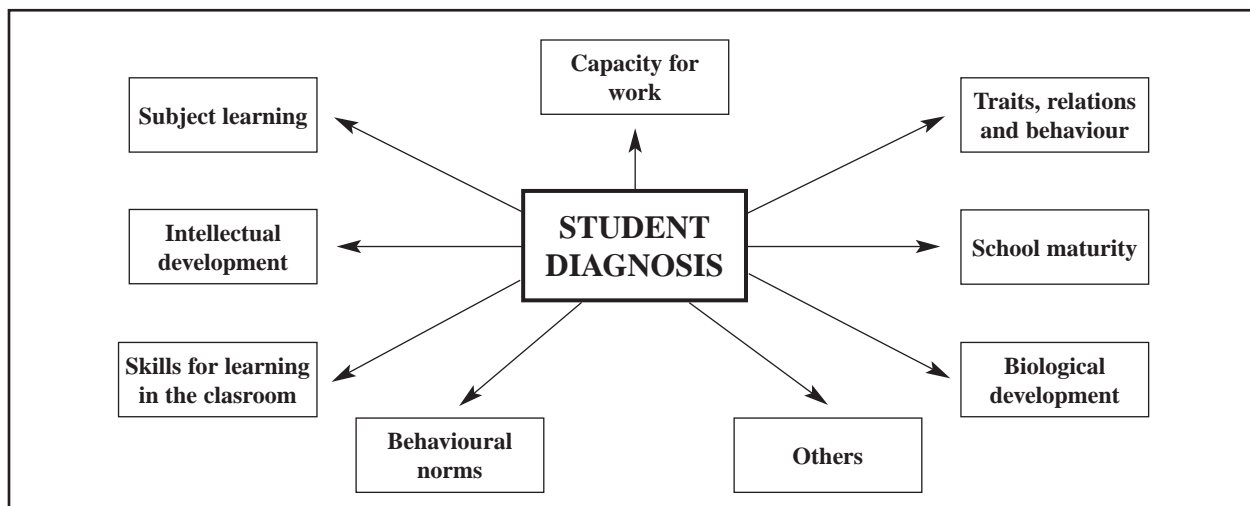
Capacity for work

Subject learning

Traits, relations and behaviour

STUDENT DIAGNOSIS

Intellectual development

School maturity

Skills for learning in the clasroom

Biological development

Behavioural norms

Others